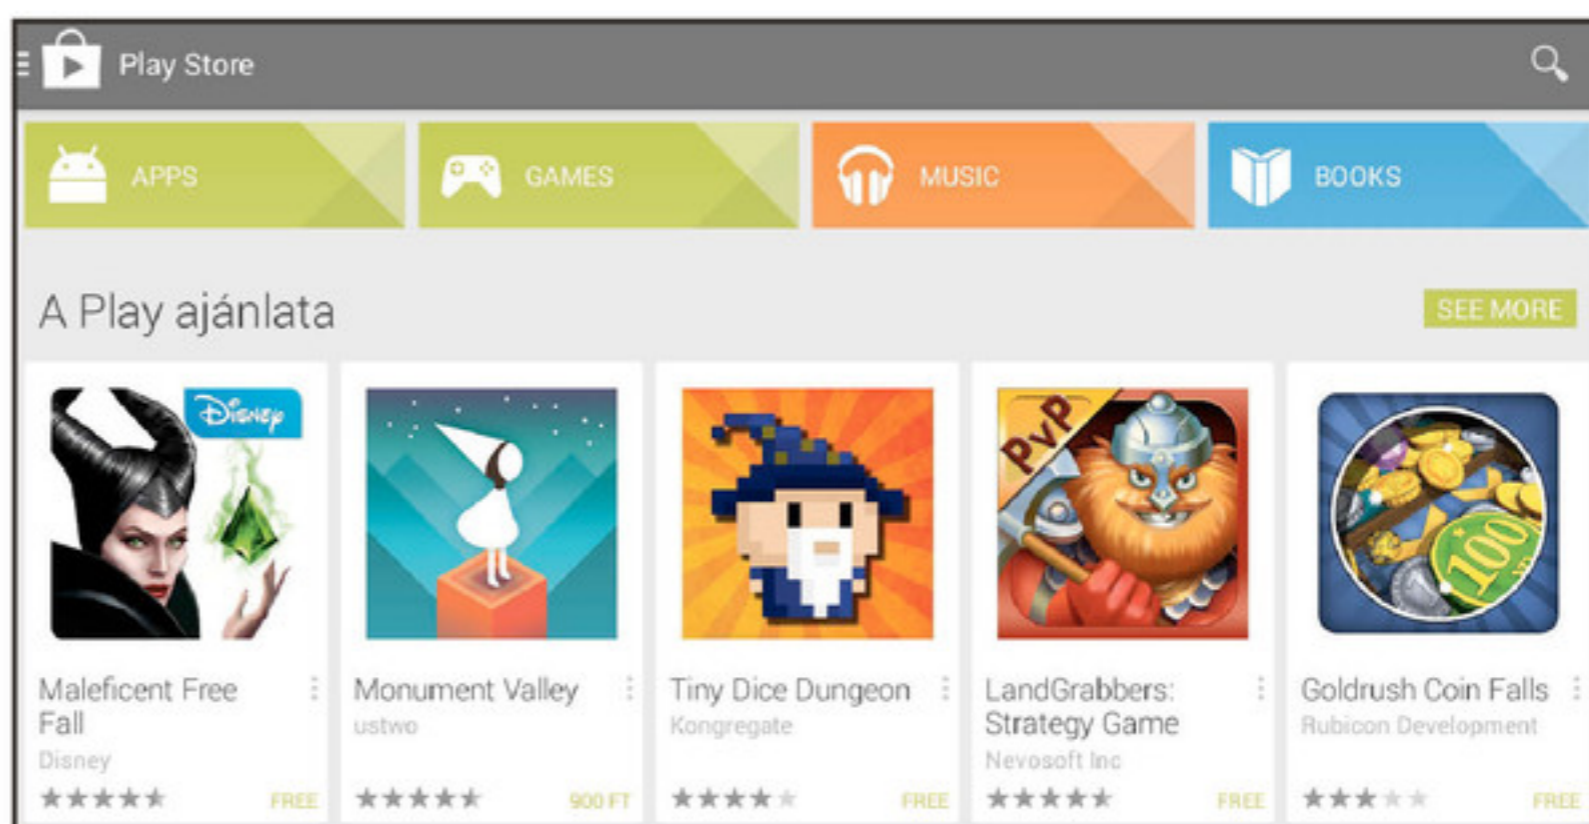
Play Store

APPS

GAMES

MUSIC

BOOKS

A Play ajánlata

SEE MORE

Disney

PvP

100

Maleficent Free Fall
Disney
FREE

Monument Valley
ustwo
900 FT

Tiny Dice Dungeon
Kongregate
FREE

LandGrabbers: Strategy Game
Nevosoft Inc
FREE

Goldrush Coin Falls
Rubicon Development
FREE